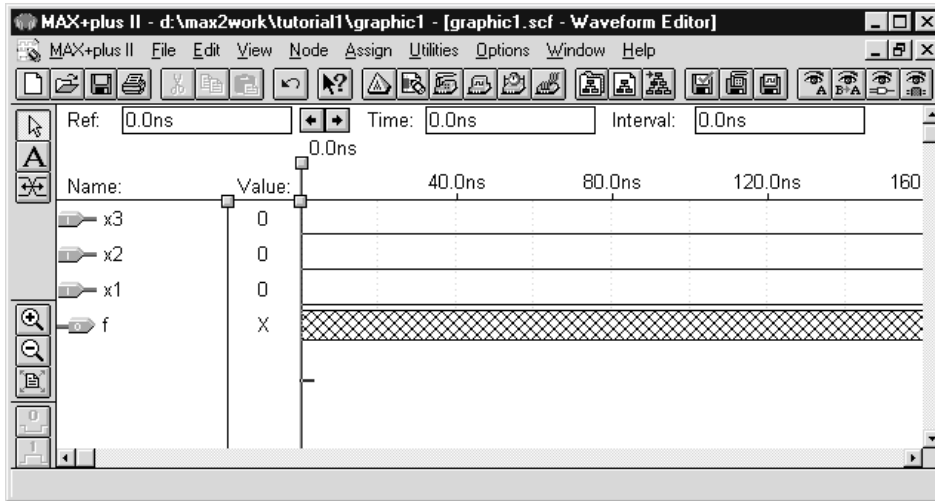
MAX+plus II - d:\max2work\tutorial1\graphic1 - [graphic1.scf - Waveform Editor]

MAX+plus II File Edit View Node Assign Utilities Options Window Help

Ref: 0.0ns Time: 0.0ns Interval: 0.0ns

0.0ns

| Name: | Value: | 40.0ns | 80.0ns | 120.0ns | 160 |
|---|---|---|---|---|---|
| x3 | 0 | | | | |
| x2 | 0 | | | | |
| x1 | 0 | | | | |
| f | X | | | | |